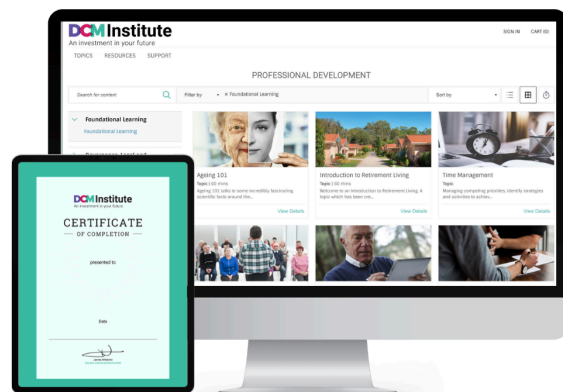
DCM Institute
An investment in your future

SIGN IN CART (0)

TOPICS RESOURCES SUPPORT

PROFESSIONAL DEVELOPMENT

Search for content

Filter by × Foundational Learning

Sort by

Foundational Learning
Foundational Learning

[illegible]

Ageing 101
Topic | 60 mins
Ageing 101 talks to some incredibly fascinating scientific facts around the...
View Details

Introduction to Retirement Living
Topic | 60 mins
Welcome to an Introduction to Retirement Living. A topic which has been cre...
View Details

Time Management
Topic
Managing competing priorities, identify strategies and activities to achiev...
View Details

DCM Institute
An investment in your future

CERTIFICATE
OF COMPLETION

presented to

Date

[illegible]